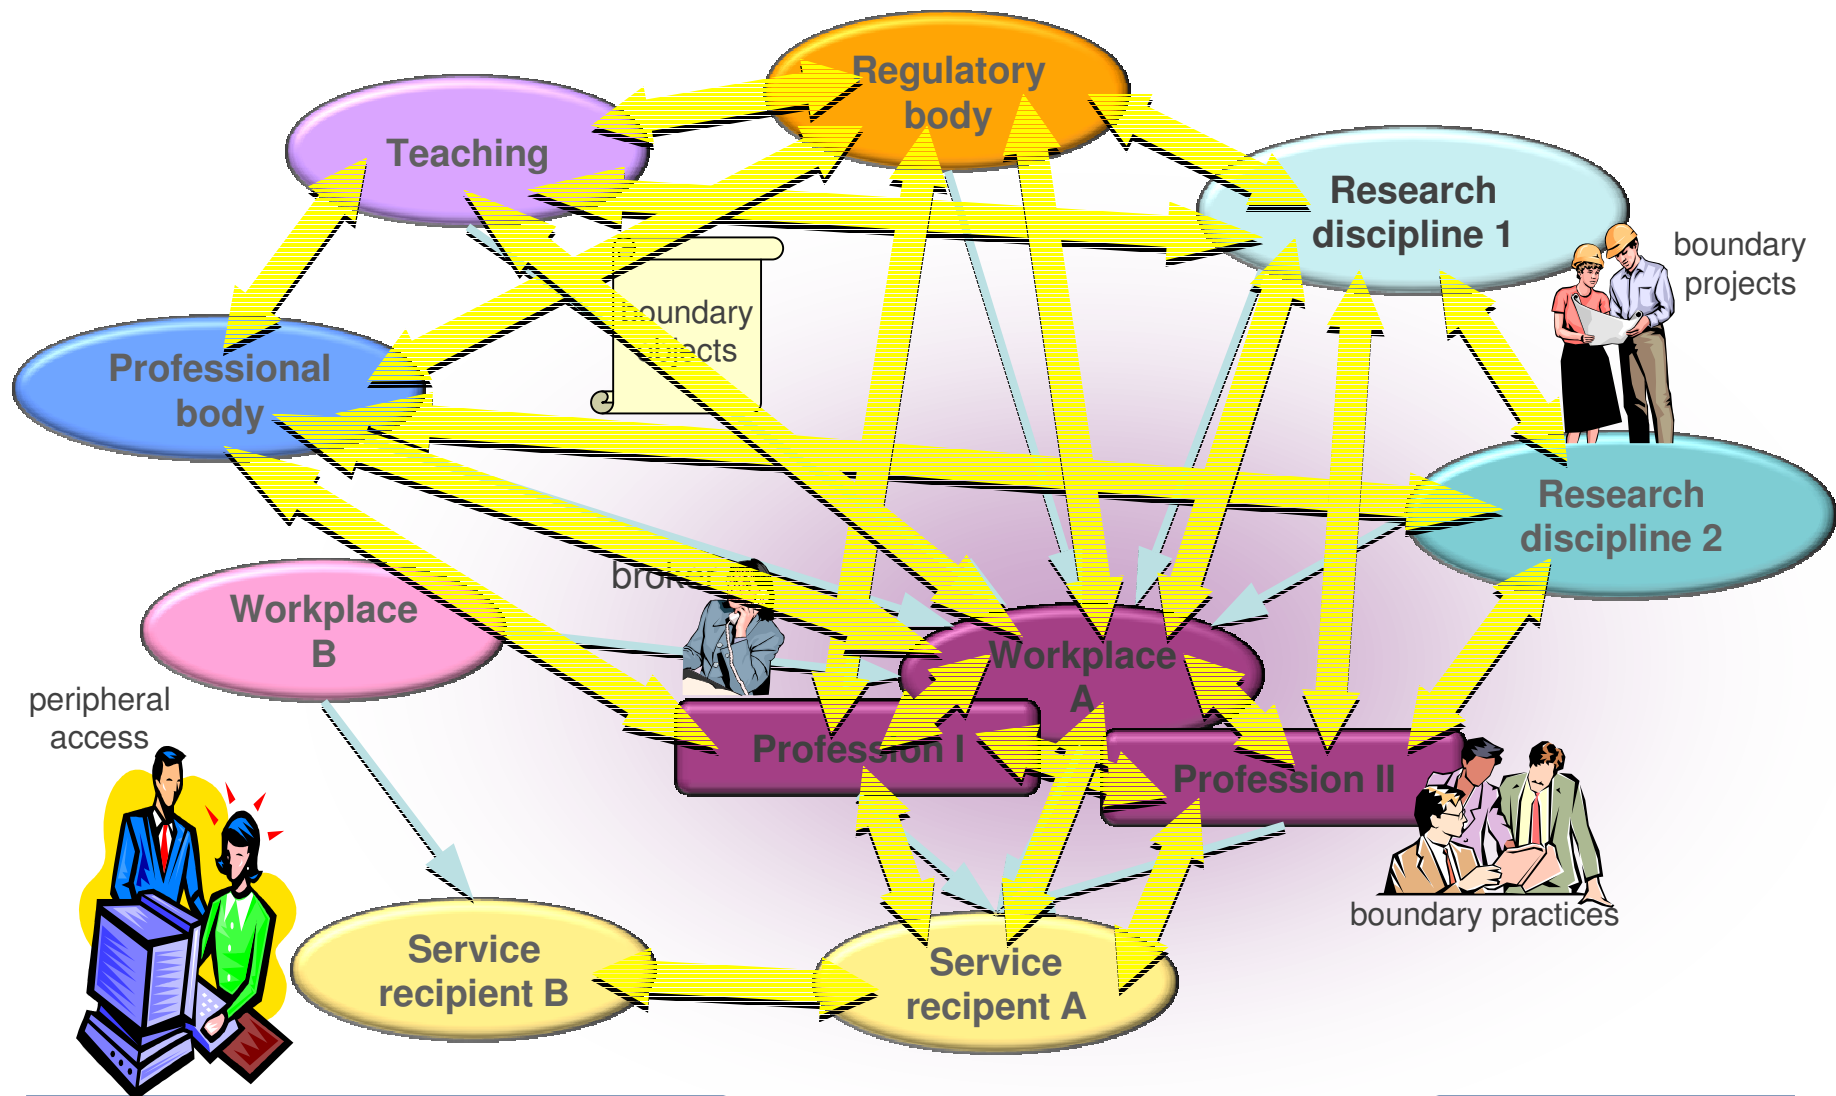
Regulatory body

Teaching

Research discipline 1

boundary projects

boundary objects

Professional body

Research discipline 2

brokering

Workplace B

Workplace A

peripheral access

Profession I

Profession II

boundary practices

Service recipient B

Service recipient A